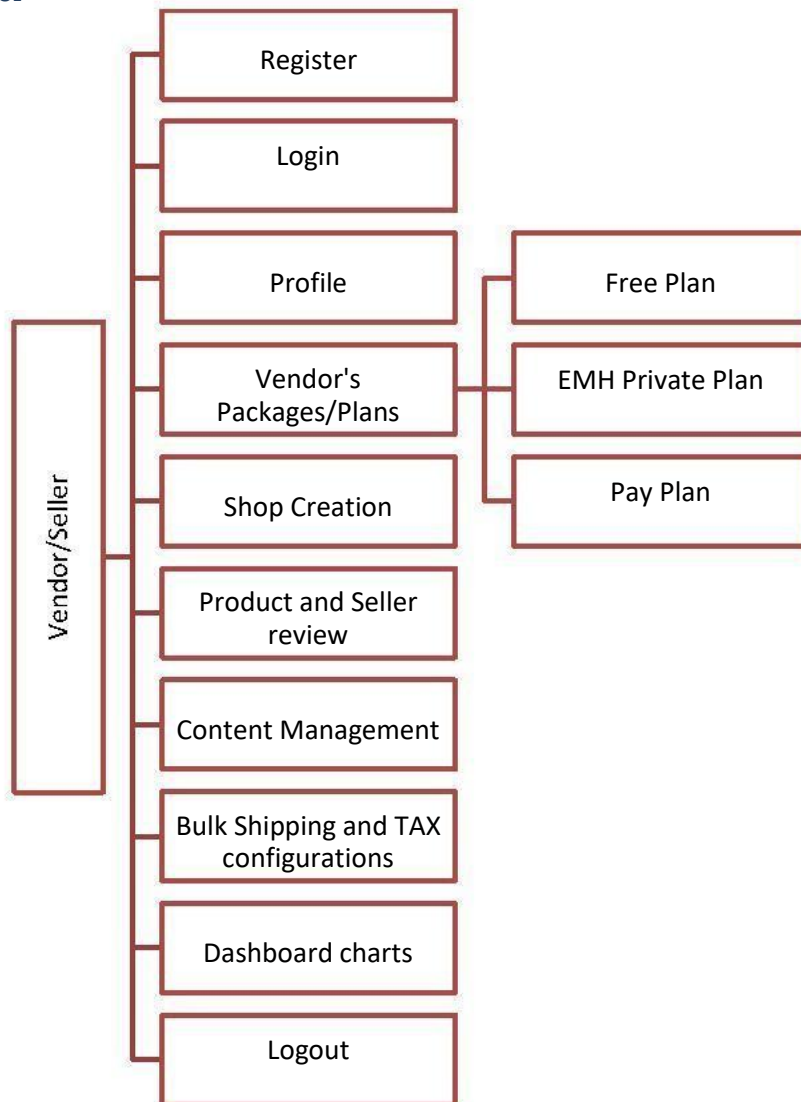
Vendor/Seller

Register

Login

Profile

Vendor's Packages/Plans

Shop Creation

Product and Seller review

Content Management

Bulk Shipping and TAX configurations

Dashboard charts

Logout

Free Plan

EMH Private Plan

Pay Plan